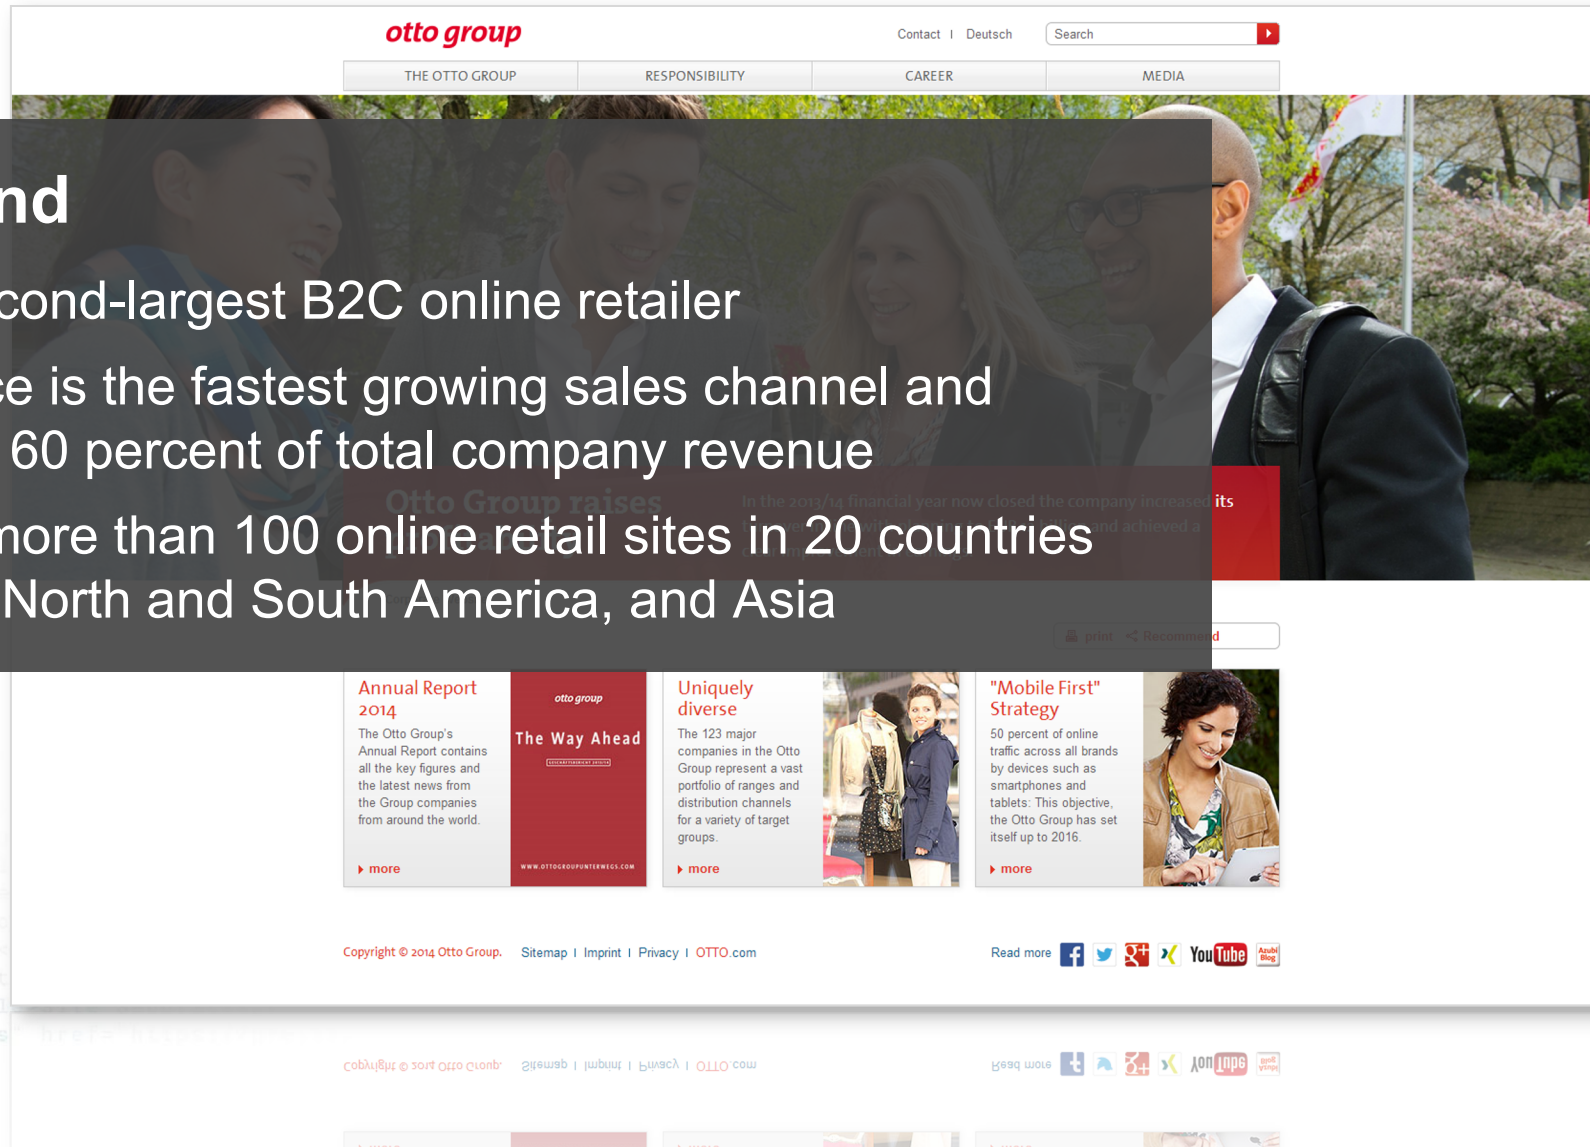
otto group

Contact | Deutsch

Search

THE OTTO GROUP | RESPONSIBILITY | CAREER | MEDIA

nd

cond-largest B2C online retailer

ce is the fastest growing sales channel and 60 percent of total company revenue

more than 100 online retail sites in 20 countries North and South America, and Asia

Otto Group raises

In the 2013/14 financial year now closed the company increased its

and achieved a

print Recommend

Annual Report 2014

The Otto Group's Annual Report contains all the key figures and the latest news from the Group companies from around the world.

more

otto group

The Way Ahead

WWW.OTTOGROUPUNTERWEGS.COM

Uniquely diverse

The 123 major companies in the Otto Group represent a vast portfolio of ranges and distribution channels for a variety of target groups.

more

"Mobile First" Strategy

50 percent of online traffic across all brands by devices such as smartphones and tablets: This objective, the Otto Group has set itself up to 2016.

more

Copyright © 2014 Otto Group. Sitemap | Imprint | Privacy | OTTO.com

Read more

YouTube

Azubi Blog